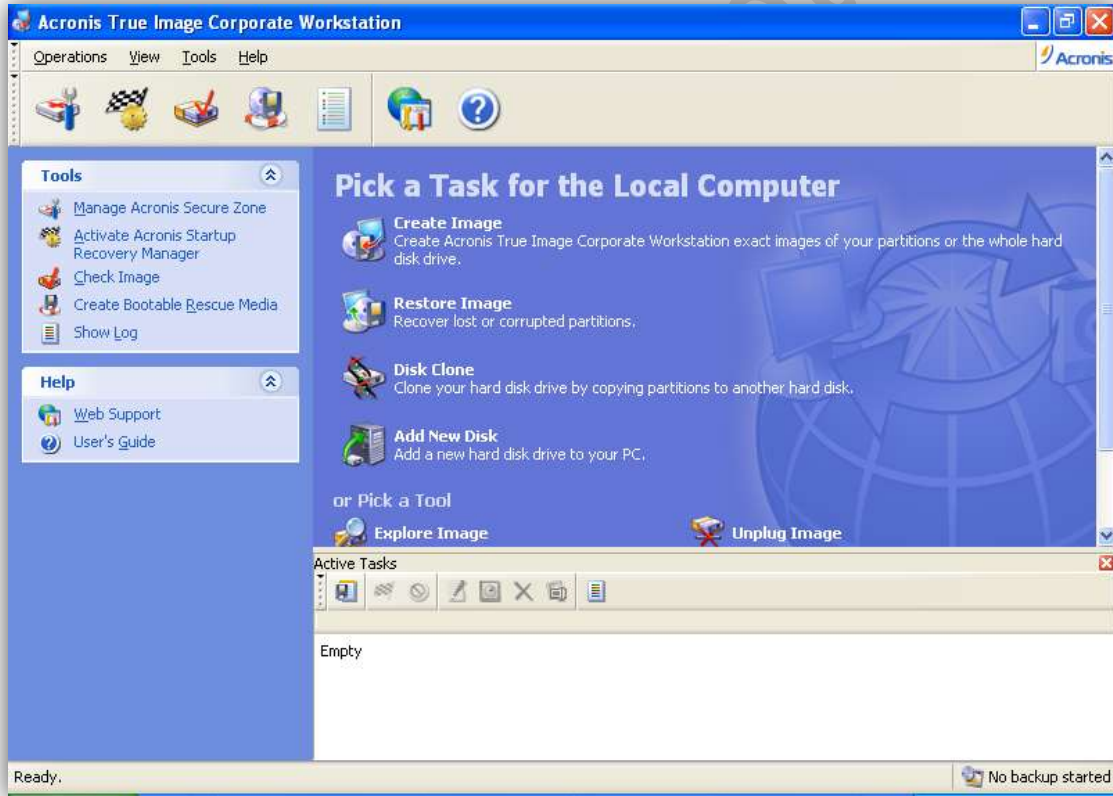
Acronis True Image Corporate Workstation

Operations View Tools Help

Acronis

Tools

Manage Acronis Secure Zone

Activate Acronis Startup Recovery Manager

Check Image

Create Bootable Rescue Media

Show Log

Help

Web Support

User's Guide

Pick a Task for the Local Computer

Create Image
Create Acronis True Image Corporate Workstation exact images of your partitions or the whole hard disk drive.

Restore Image
Recover lost or corrupted partitions.

Disk Clone
Clone your hard disk drive by copying partitions to another hard disk.

Add New Disk
Add a new hard disk drive to your PC.

or Pick a Tool

Explore Image

Unplug Image

Active Tasks

Empty

Ready.

No backup started